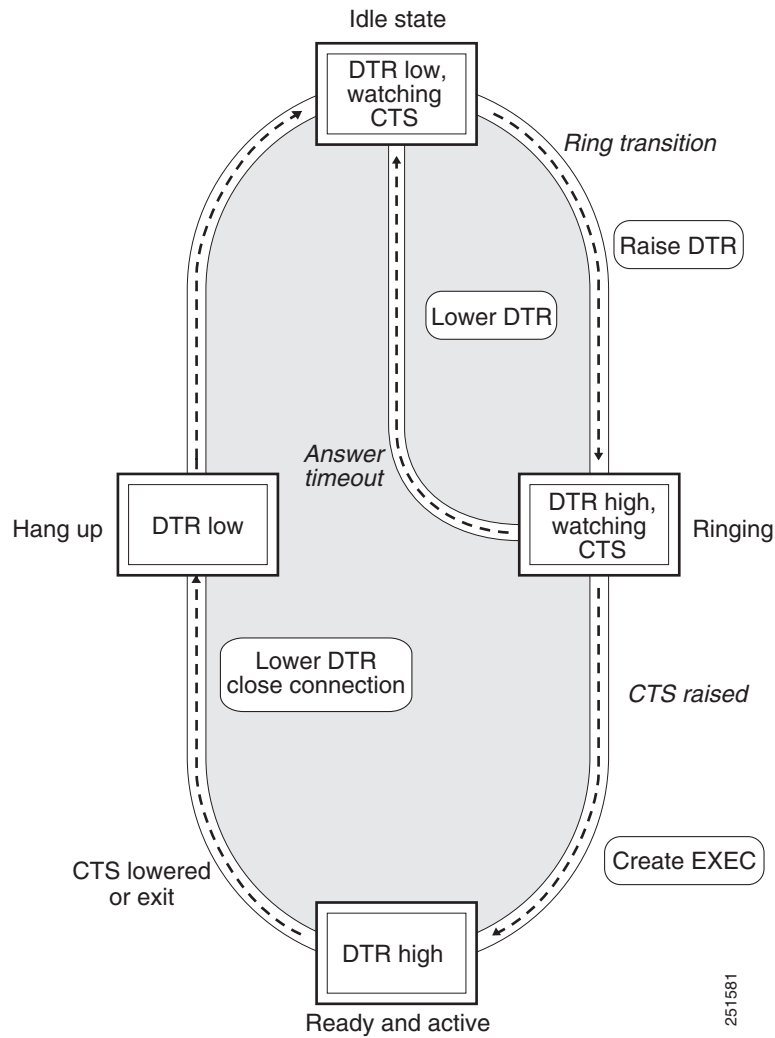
Idle state

DTR low, watching CTS

Ring transition

Raise DTR

Lower DTR

Answer timeout

Hang up

DTR low

DTR high, watching CTS

Ringing

Lower DTR close connection

CTS raised

Create EXEC

CTS lowered or exit

DTR high

251581

Ready and active